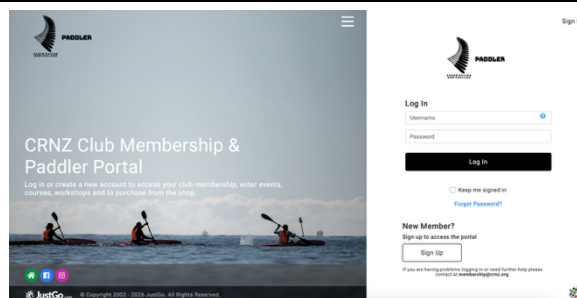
PADDLER

CRNZ Club Membership & Paddler Portal

Log in or create a new account to access your club membership, enter events, courses, workshops and to purchase from the shop.

JustGo © Copyright 2002 - 2026 JustGo. All Rights Reserved.

Sign

PADDLER

Log In

Username

Password

Log In

Keep me signed in

Forgot Password?

New Member?

Sign up to access the portal

Sign Up

If you are having problems logging in or need further help please contact at membership@crnz.org.